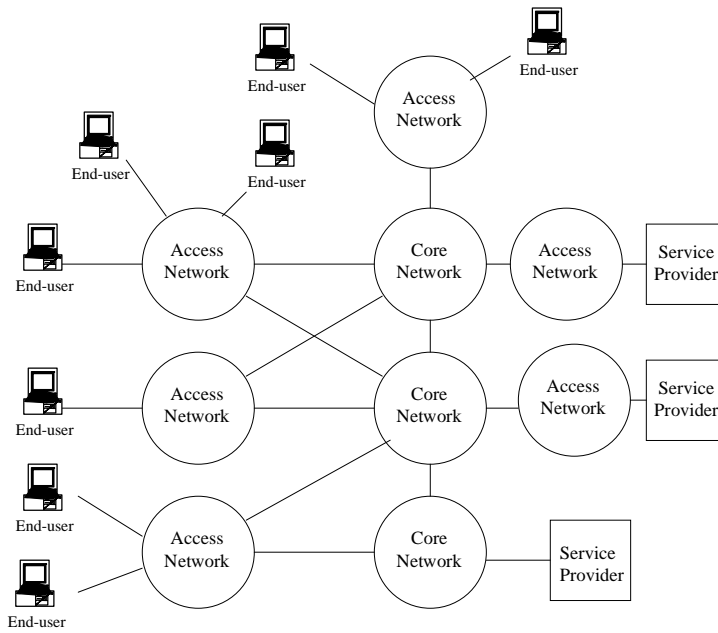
End-user

End-user

Access Network

End-user

End-user

End-user

Access Network

Core Network

Access Network

Service Provider

End-user

Access Network

Core Network

Access Network

Service Provider

End-user

End-user

Access Network

Core Network

Service Provider